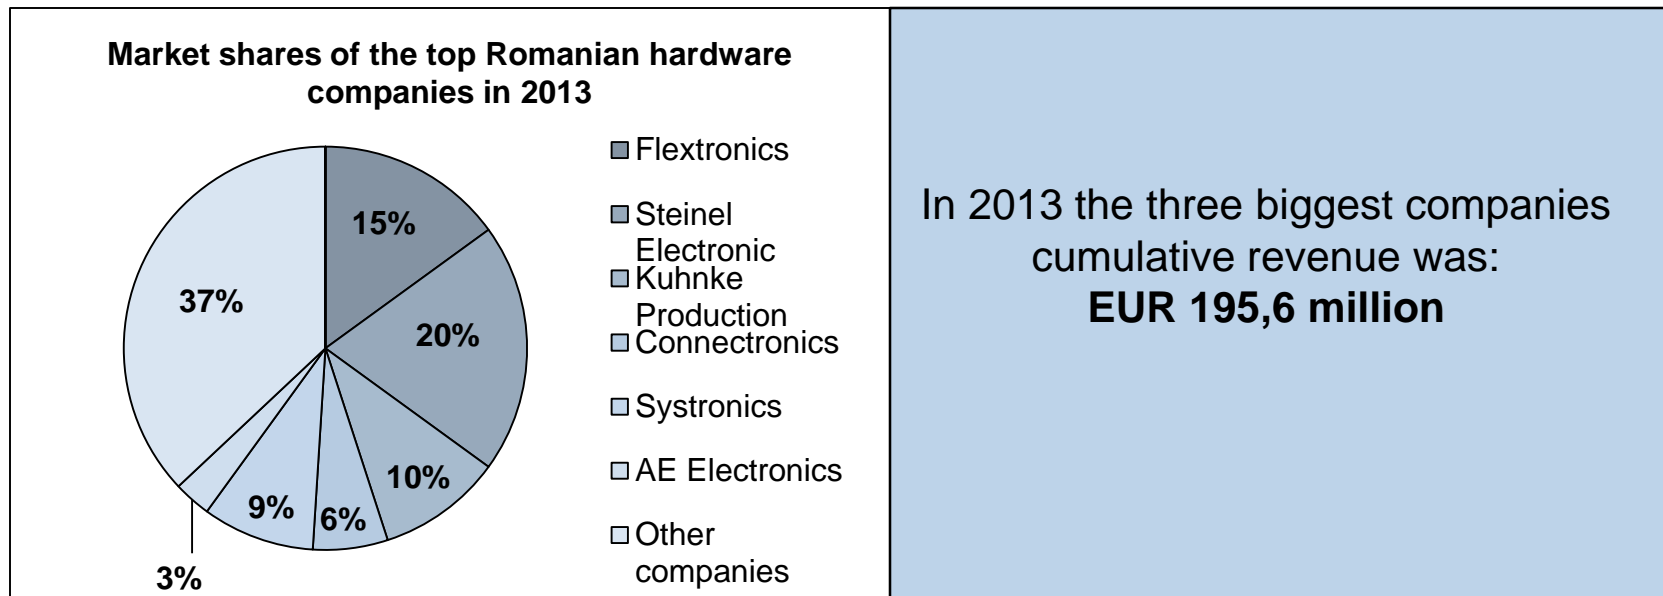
Market shares of the top Romanian hardware companies in 2013

15%

20%

10%

6%

9%

3%

37%

Flextronics

Steinel Electronic

Kuhnke Production

Connectronics

Systronics

AE Electronics

Other companies

In 2013 the three biggest companies cumulative revenue was:
**EUR 195,6 million**